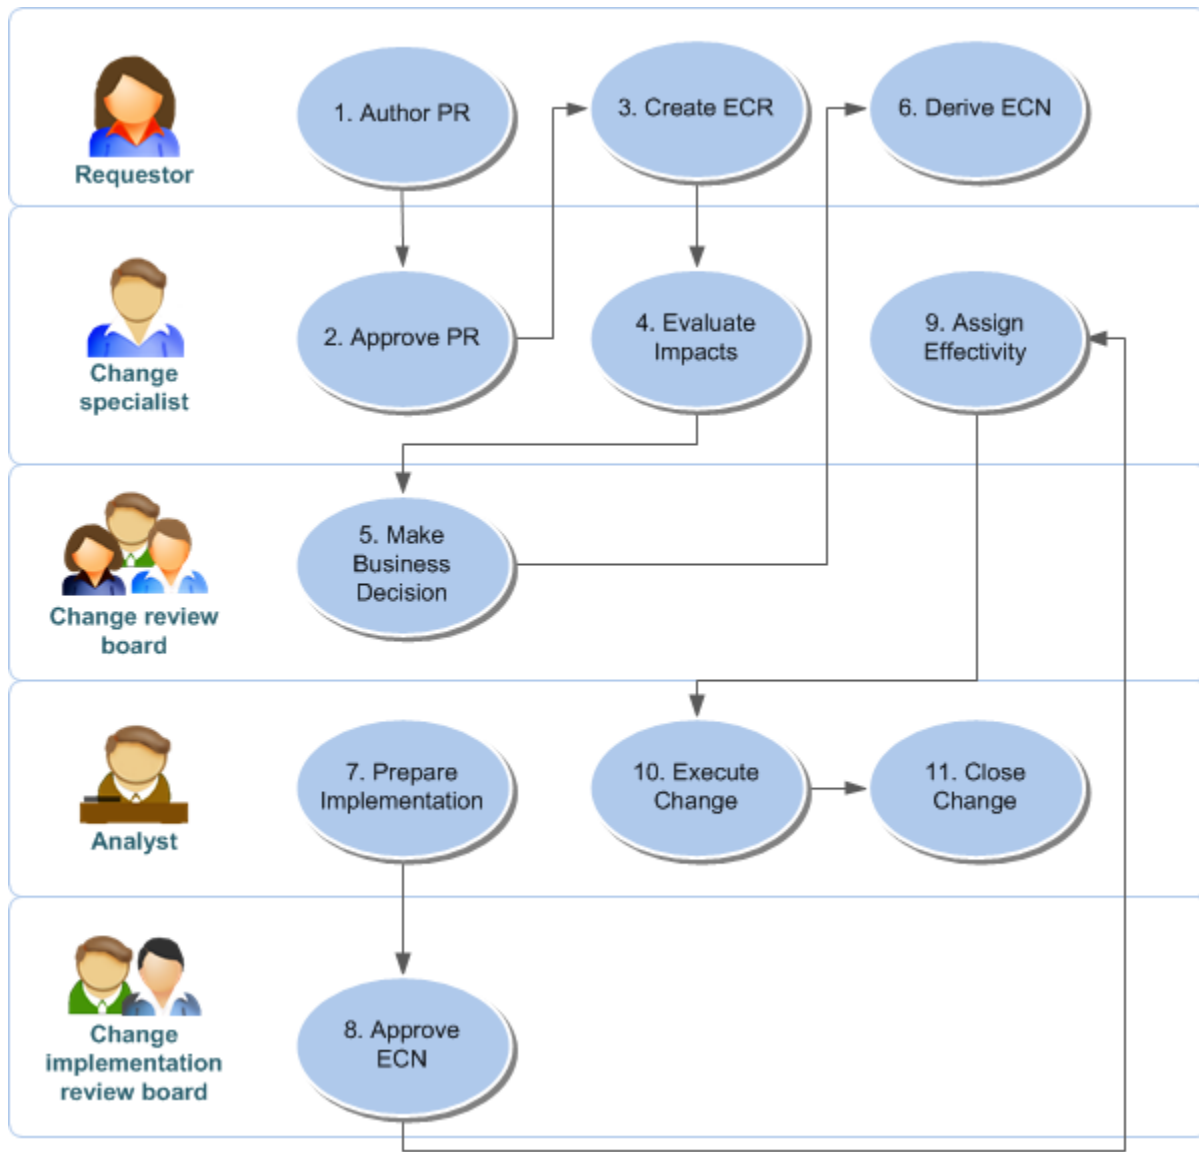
Requestor

1. Author PR

3. Create ECR

6. Derive ECN

Change specialist

2. Approve PR

4. Evaluate Impacts

9. Assign Effectivity

Change review board

5. Make Business Decision

Analyst

7. Prepare Implementation

10. Execute Change

11. Close Change

Change implementation review board

8. Approve ECN